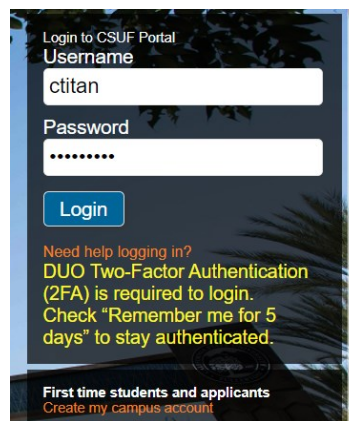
Login to CSUF Portal
Username

ctitan

Password

••••••••••

Login

Need help logging in?
DUO Two-Factor Authentication (2FA) is required to login. Check "Remember me for 5 days" to stay authenticated.

First time students and applicants
Create my campus account